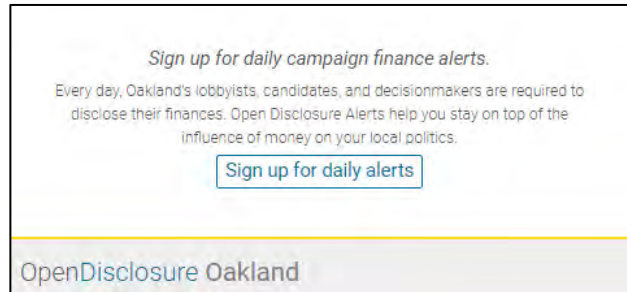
Sign up for daily campaign finance alerts.

Every day, Oakland's lobbyists, candidates, and decisionmakers are required to disclose their finances. Open Disclosure Alerts help you stay on top of the influence of money on your local politics.

Sign up for daily alerts

OpenDisclosure Oakland